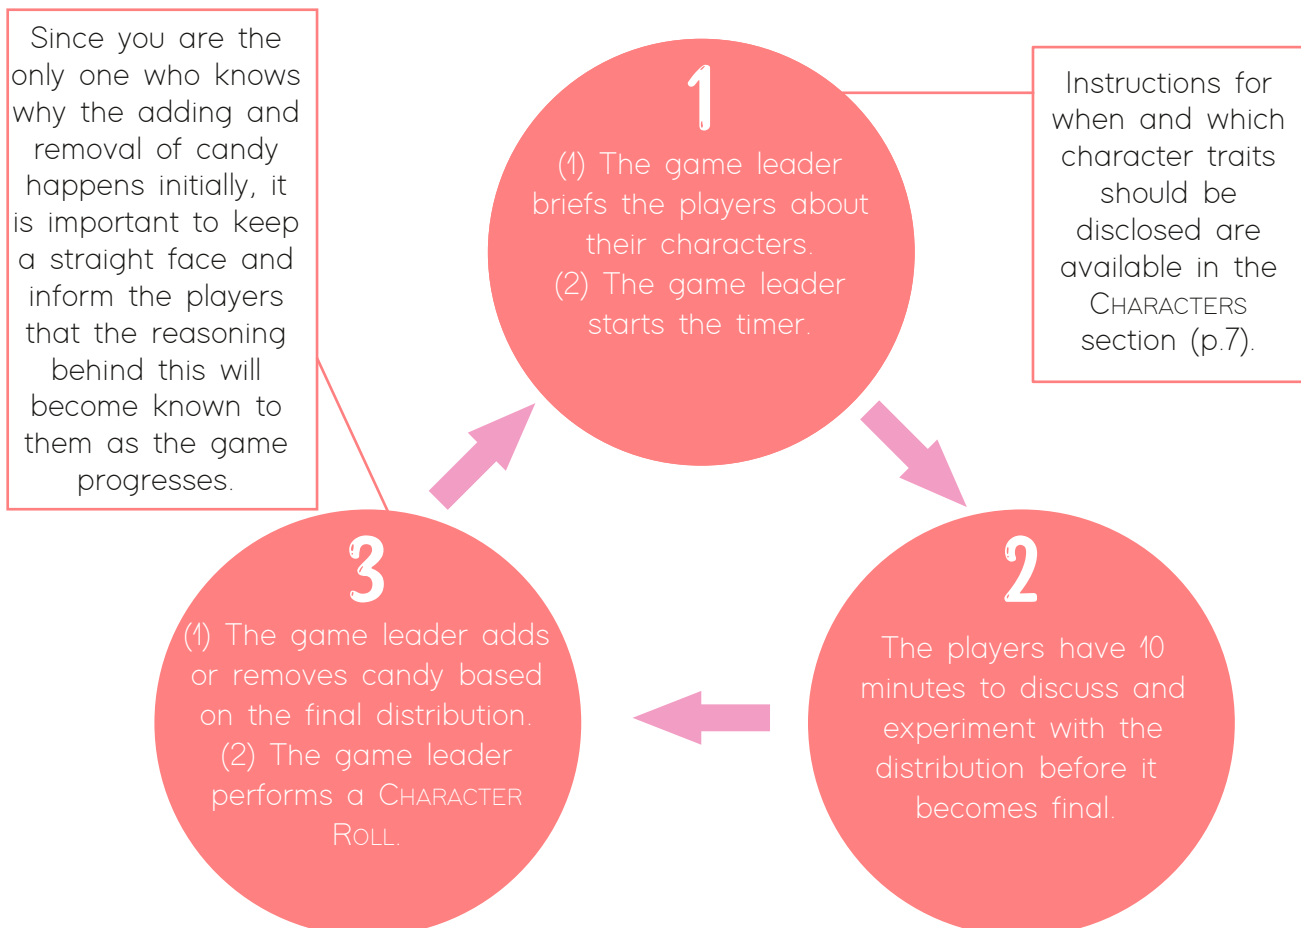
Since you are the only one who knows why the adding and removal of candy happens initially, it is important to keep a straight face and inform the players that the reasoning behind this will become known to them as the game progresses.

1

(1) The game leader briefs the players about their characters.
(2) The game leader starts the timer.

Instructions for when and which character traits should be disclosed are available in the CHARACTERS section (p.7).

3

(1) The game leader adds or removes candy based on the final distribution.
(2) The game leader performs a CHARACTER ROLL.

2

The players have 10 minutes to discuss and experiment with the distribution before it becomes final.